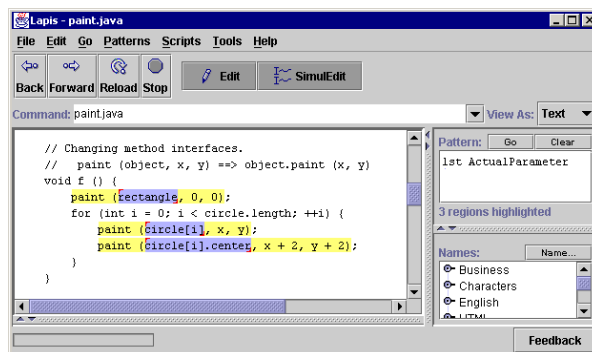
Lapis - paint.java

File Edit Go Patterns Scripts Tools Help

Back Forward Reload Stop Edit SimulEdit

Command: paint.java

View As: Text

// Changing method interfaces.
// paint (object, x, y) ==> object.paint (x, y)
void f () {
paint (rectangle, 0, 0);
for (int i = 0; i < circle.length; ++i) {
paint (circle[i], x, y);
paint (circle[i].center, x + 2, y + 2);
}
}

Pattern: Go Clear

1st ActualParameter

3 regions highlighted

Names: Name...

Business
Characters
English
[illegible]

Feedback